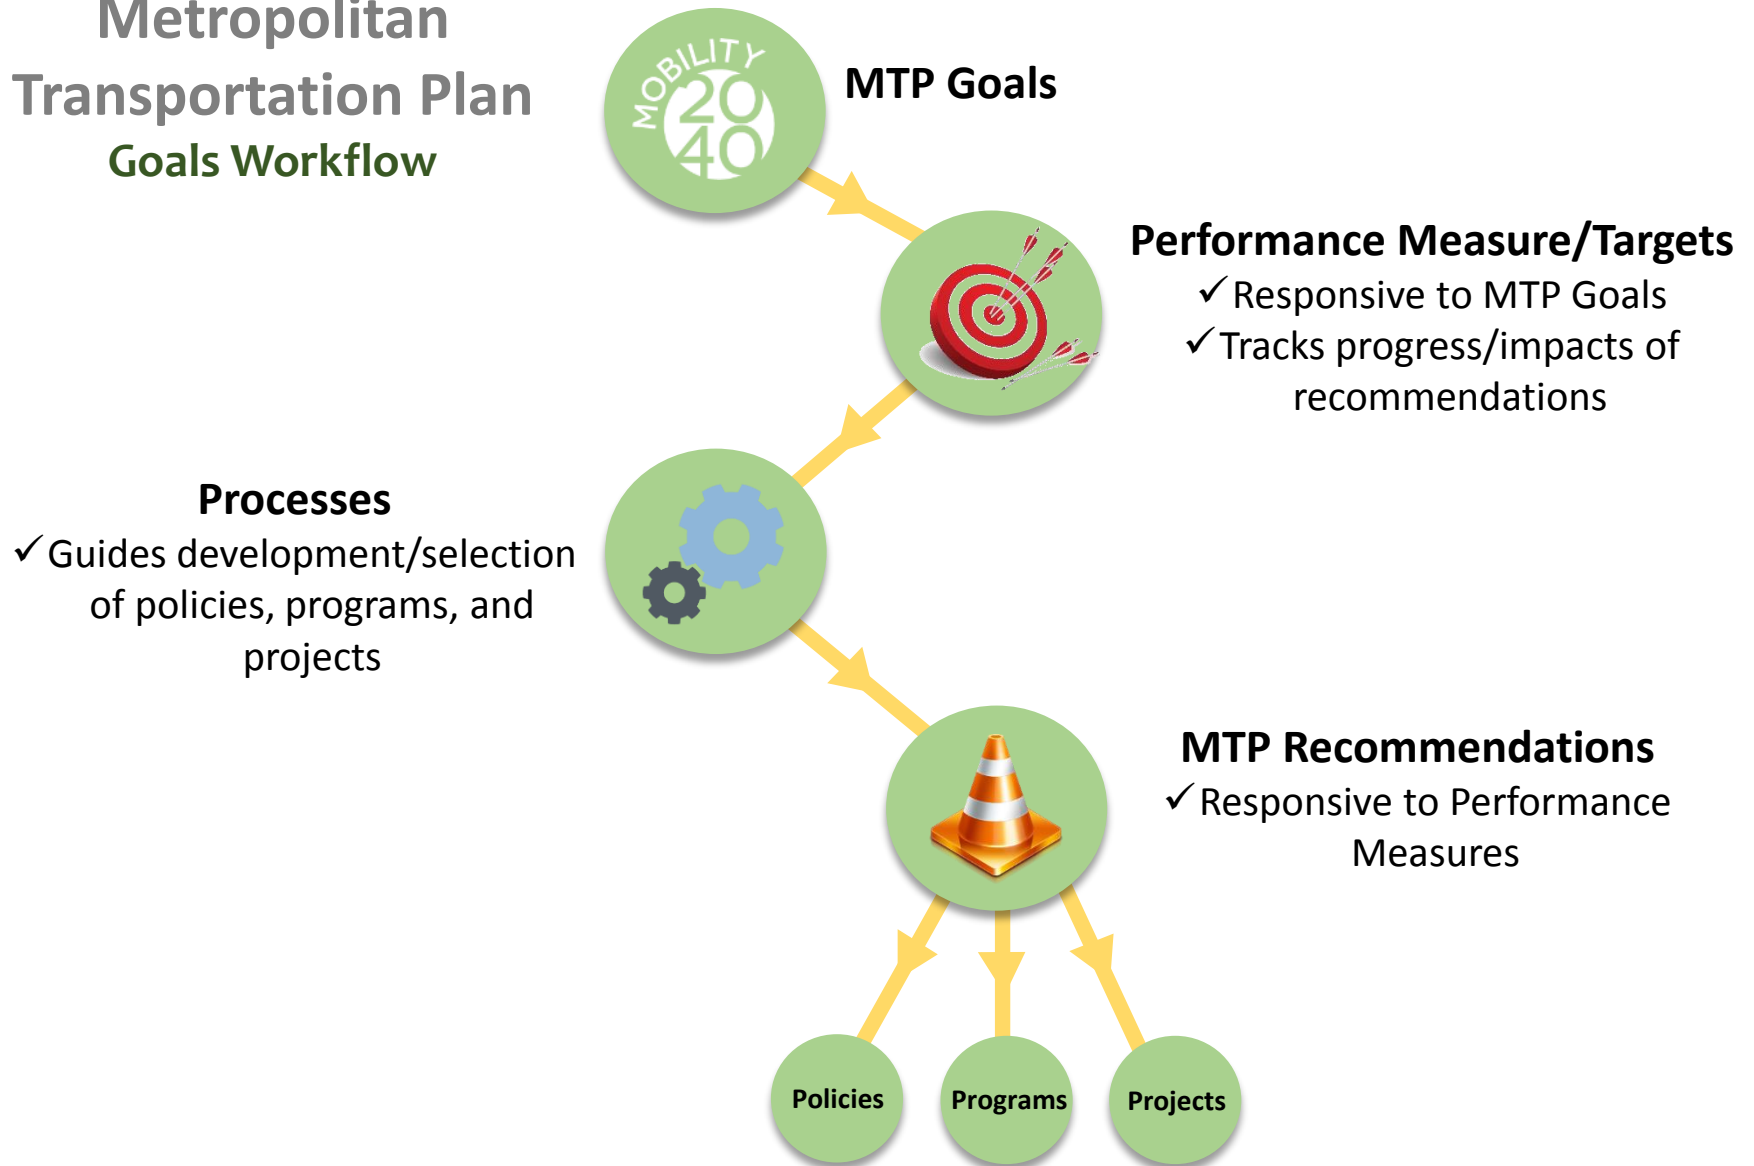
Metropolitan Transportation Plan
Goals Workflow

MOBILITY 2040

MTP Goals

Performance Measure/Targets
✓Responsive to MTP Goals
✓Tracks progress/impacts of recommendations

Processes
✓Guides development/selection of policies, programs, and projects

MTP Recommendations
✓Responsive to Performance Measures

Policies

Programs

Projects